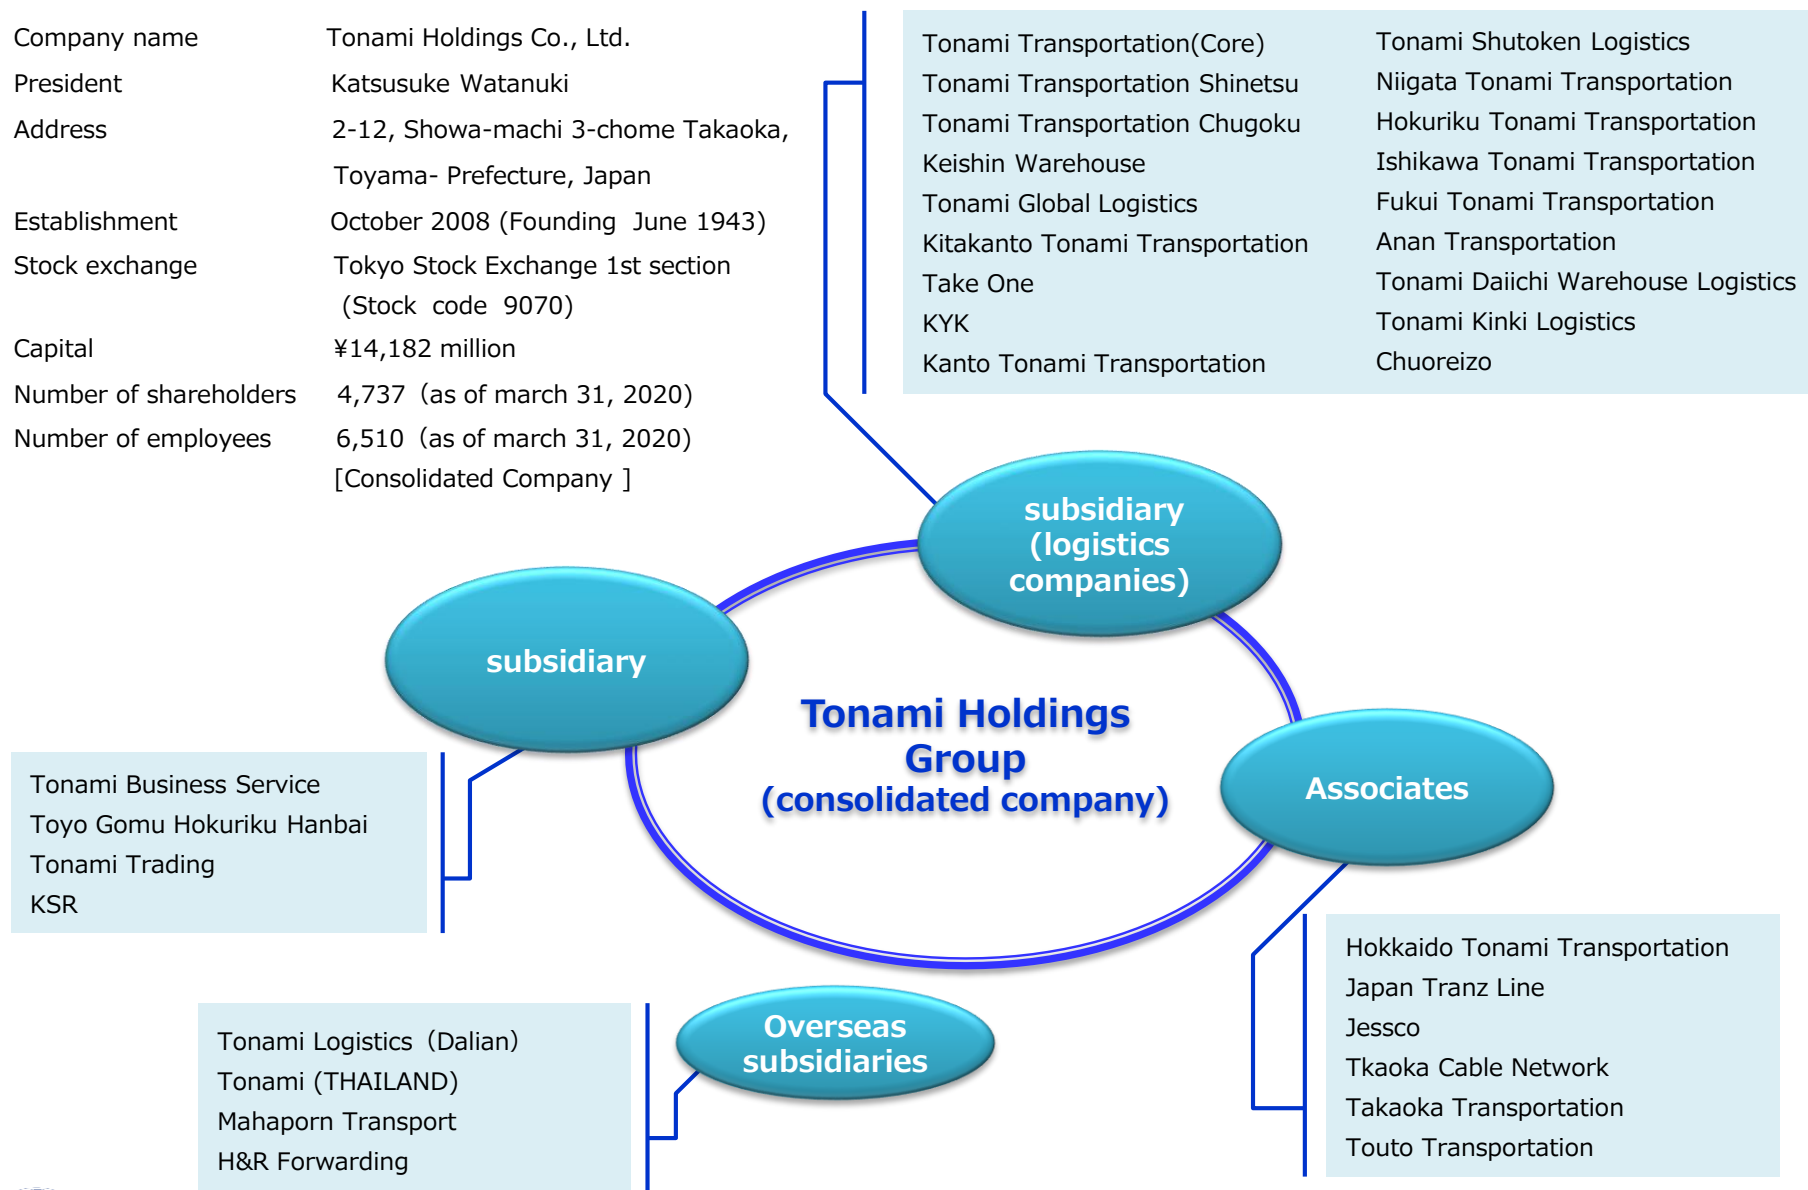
| | |
|---|---|
| Company name | Tonami Holdings Co., Ltd. |
| President | Katsusuke Watanuki |
| Address | 2-12, Showa-machi 3-chome Takaoka, Toyama- Prefecture, Japan |
| Establishment | October 2008 (Founding June 1943) |
| Stock exchange | Tokyo Stock Exchange 1st section (Stock code 9070) |
| Capital | ¥14,182 million |
| Number of shareholders | 4,737 (as of march 31, 2020) |
| Number of employees | 6,510 (as of march 31, 2020) [Consolidated Company ] |

Tonami Transportation(Core)
Tonami Transportation Shinetsu
Tonami Transportation Chugoku
Keishin Warehouse
Tonami Global Logistics
Kitakanto Tonami Transportation
Take One
KYK
Kanto Tonami Transportation

Tonami Shutoken Logistics
Niigata Tonami Transportation
Hokuriku Tonami Transportation
Ishikawa Tonami Transportation
Fukui Tonami Transportation
Anan Transportation
Tonami Daiichi Warehouse Logistics
Tonami Kinki Logistics
Chuoreizo

subsidiary (logistics companies)

subsidiary

Tonami Holdings Group (consolidated company)

Associates

Tonami Business Service
Toyo Gomu Hokuriku Hanbai
Tonami Trading
KSR

Hokkaido Tonami Transportation
Japan Tranz Line
Jessco
Tkaoka Cable Network
Takaoka Transportation
Touto Transportation

Overseas subsidiaries

Tonami Logistics (Dalian)
Tonami (THAILAND)
Mahaporn Transport
H&R Forwarding